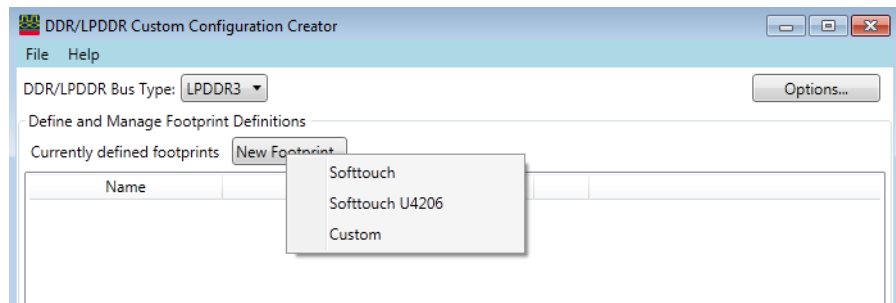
DDR/LPDDR Custom Configuration Creator

File Help

DDR/LPDDR Bus Type: LPDDR3

Options...

Define and Manage Footprint Definitions

Currently defined footprints New Footprint

Name

Softtouch

Softtouch U4206

Custom